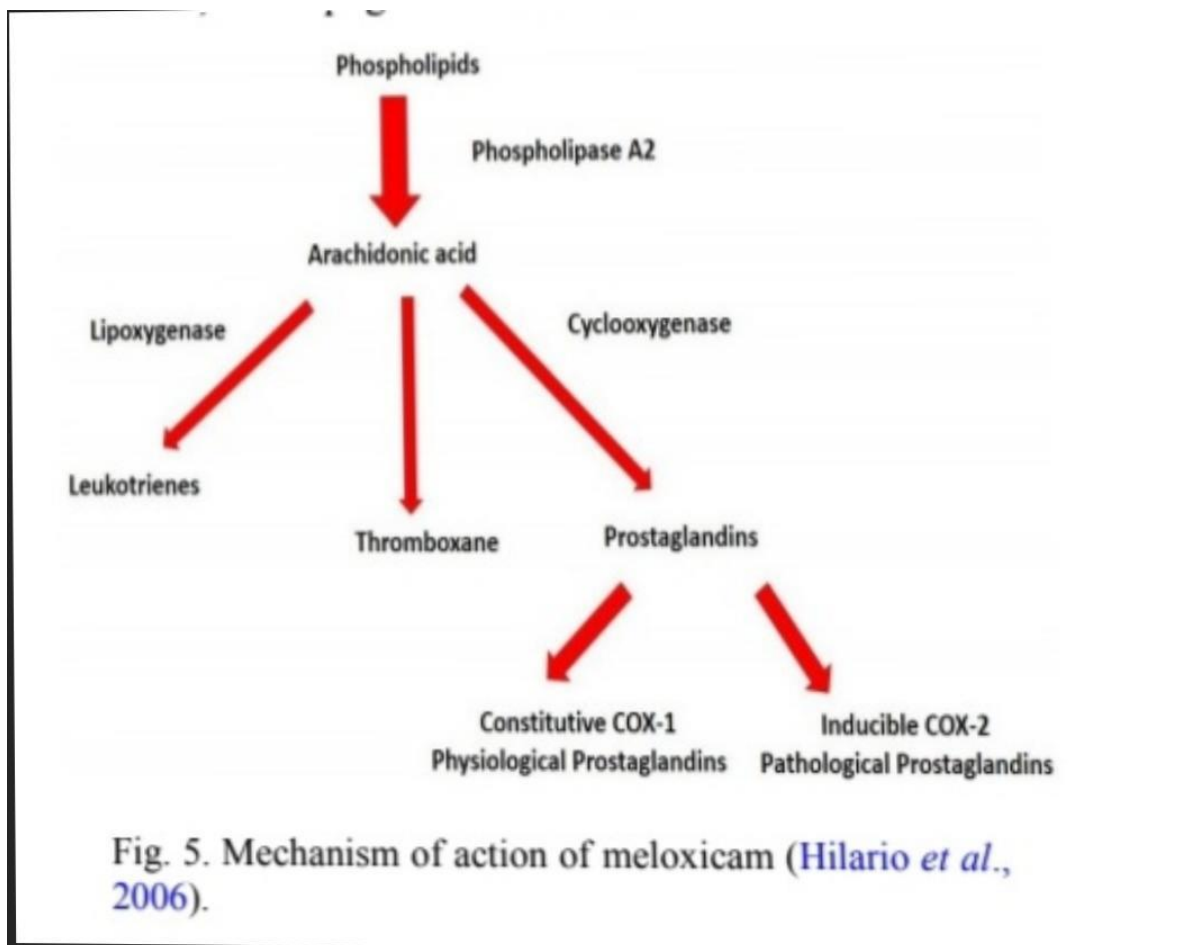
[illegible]

Phospholipids

Phospholipase A2

Arachidonic acid

Lipoxygenase

Cyclooxygenase

Leukotrienes

Thromboxane

Prostaglandins

Constitutive COX-1
Physiological Prostaglandins

Inducible COX-2
Pathological Prostaglandins

Fig. 5. Mechanism of action of meloxicam (Hilario et al., 2006).